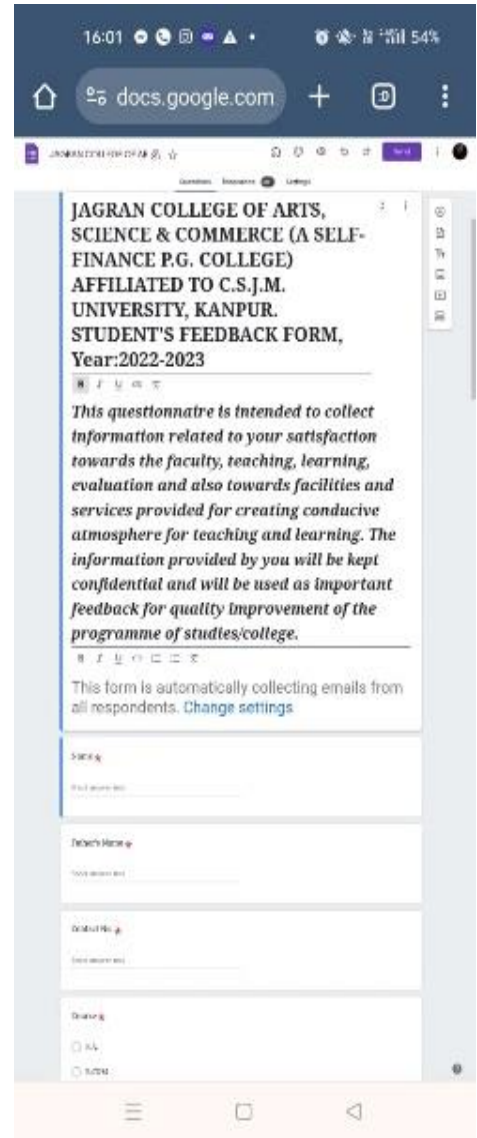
16:01 54%

docs.google.com

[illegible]

Questions Responses Settings

Send

JAGRAN COLLEGE OF ARTS, SCIENCE & COMMERCE (A SELF-FINANCE P.G. COLLEGE) AFFILIATED TO C.S.J.M. UNIVERSITY, KANPUR. STUDENT'S FEEDBACK FORM, Year:2022-2023

This questionnaire is intended to collect information related to your satisfaction towards the faculty, teaching, learning, evaluation and also towards facilities and services provided for creating conducive atmosphere for teaching and learning. The information provided by you will be kept confidential and will be used as important feedback for quality improvement of the programme of studies/college.

This form is automatically collecting emails from all respondents. Change settings

Name *

Short answer text

Father's Name *

Short answer text

Contact No. *

Short answer text

Course *

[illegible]

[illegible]